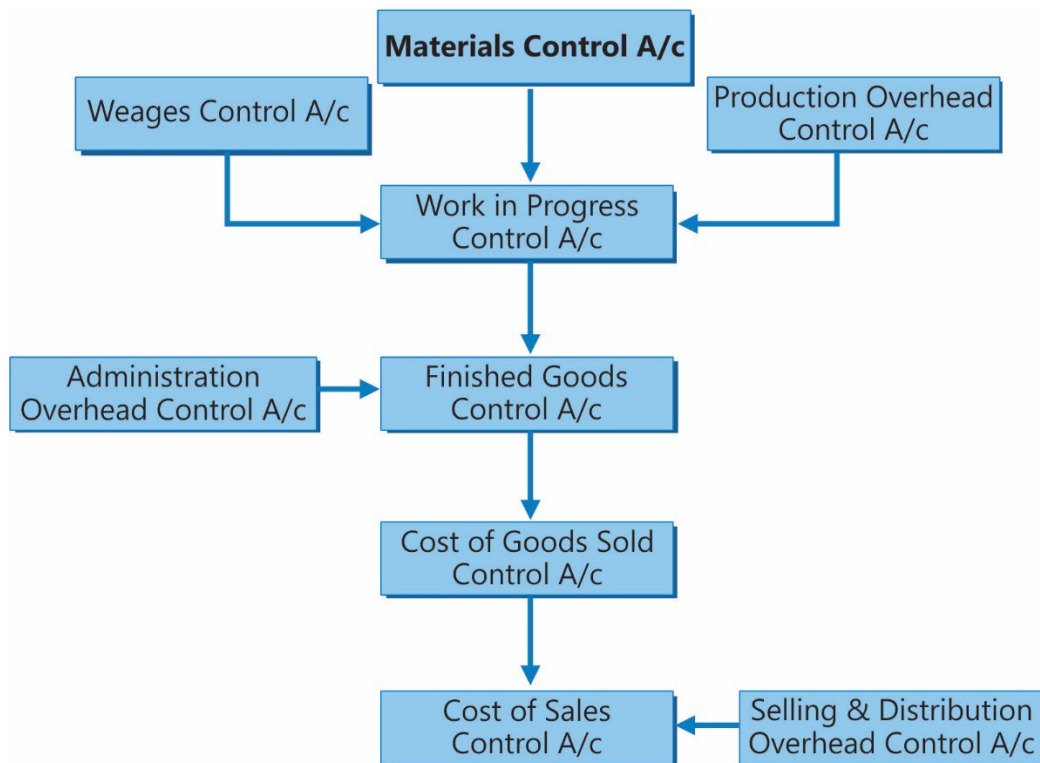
Materials Control A/c

Weages Control A/c

Production Overhead Control A/c

Work in Progress Control A/c

Administration Overhead Control A/c

Finished Goods Control A/c

Cost of Goods Sold Control A/c

Cost of Sales Control A/c

Selling & Distribution Overhead Control A/c